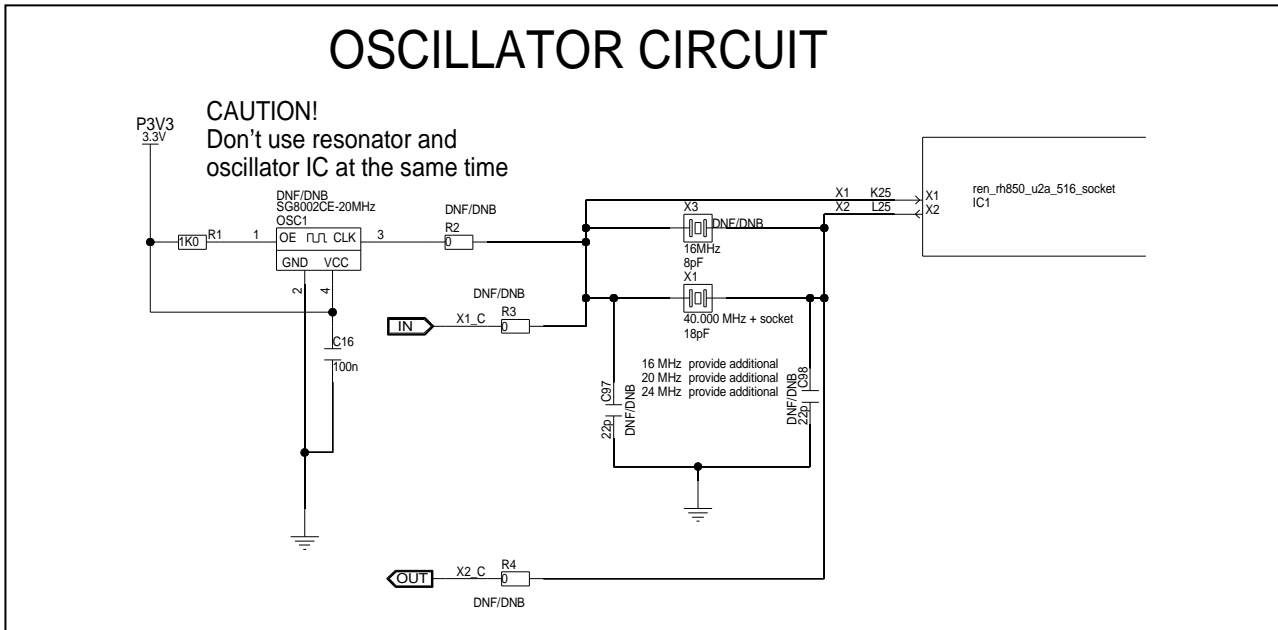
OSCILLATOR CIRCUIT

P3V3
3.3V

CAUTION!
Don't use resonator and oscillator IC at the same time

DNF/DNB
SG8002CE-20MHz
OSC1

1K0 R1 1 OE CLK 3
GND VCC
2 4

C16
100n

DNF/DNB
R2
0

DNF/DNB
IN X1_C R3
0

X3
DNF/DNB
16MHz
8pF

X1
40.000 MHz + socket
18pF

16 MHz provide additional
20 MHz provide additional
24 MHz provide additional

C97
22p
DNF/DNB

DNF/DNB
C98
22p

X1 K25
X2 L25

X1
X2

ren_rh850_u2a_516_socket
IC1

OUT X2_C R4
0
DNF/DNB